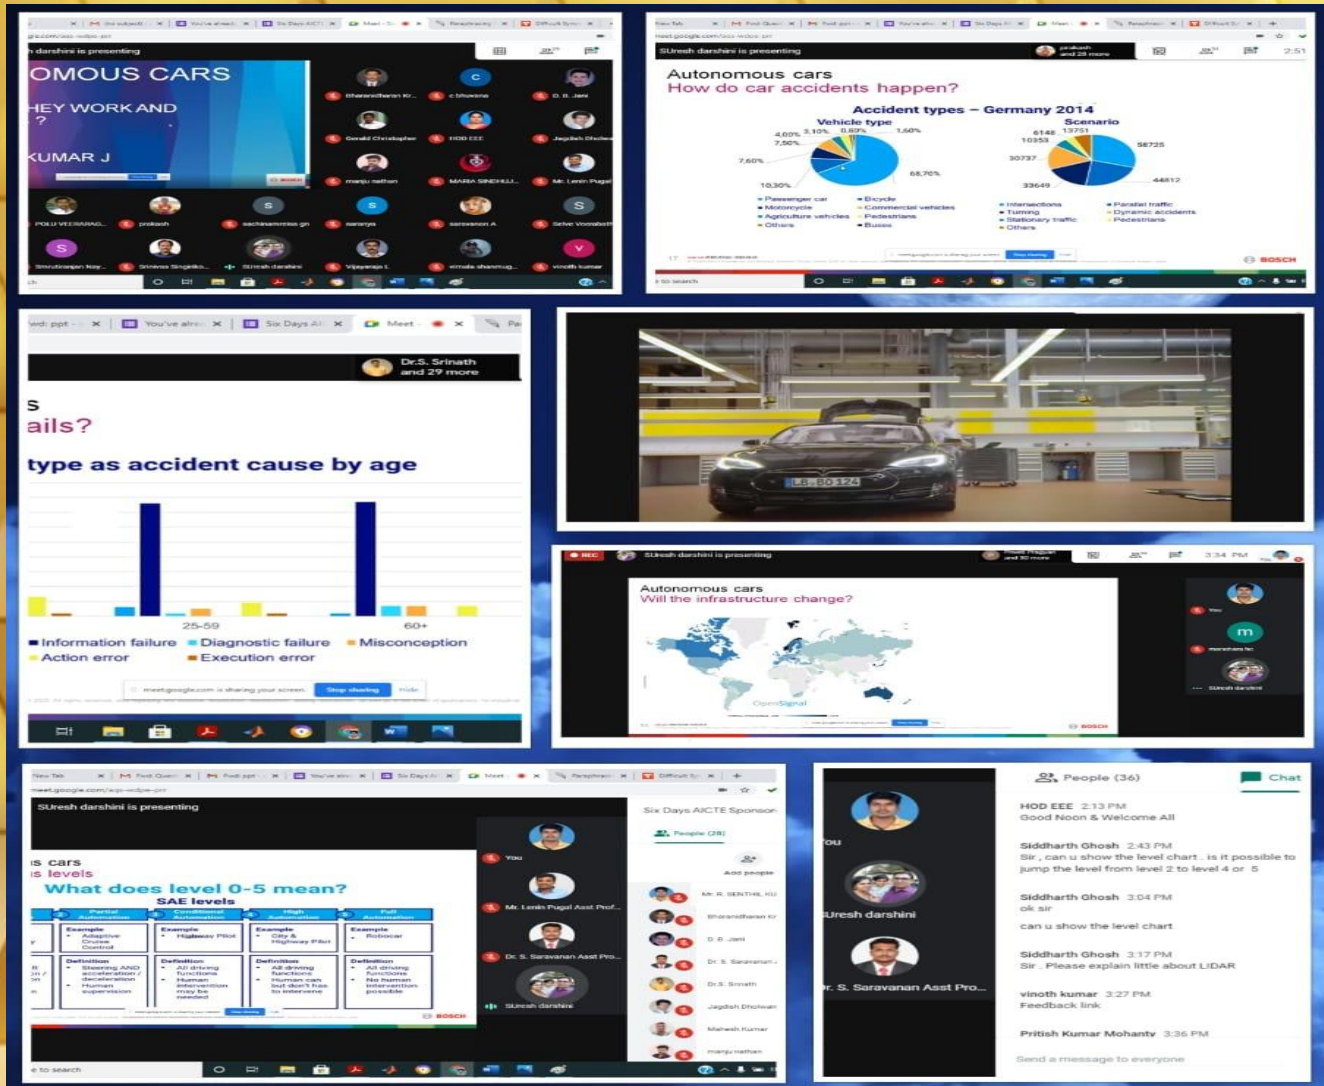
h darshini is presenting

OMOUS CARS

HEY WORK AND
?

KUMAR J

Bharanidharan Kr... c bhuvana D. B. Jani
Gerald Christopher HOD EEE Jagdish Dholwa
manju nathan MARIA SINDHUJ... Mr. Lenin Pugal
POLU VEERARAG... prakash sachinammas gn saranya saravanan A Selva Vinayagam
Simrutiranjan Nay... Srinivas Singaraju... SUresh darshini Vijayaraja L vimala shanmug... vinoth kumar

SUresh darshini is presenting

Autonomous cars
How do car accidents happen?

Accident types – Germany 2014

Vehicle type
4,60% 3,10% 0,80% 1,60%
7,50%
7,60%
10,30%
65,70%
Passenger car
Motorcycle
Agriculture vehicles
Others
Bicycle
Commercial vehicles
Pedestrians
Buses

Scenario
6148 13751
10353
30737
33649
58725
44812
Intersections
Turning
Stationary traffic
Others
Parallel traffic
Dynamic accidents
Pedestrians

BOSCH

Dr.S. Srinath and 29 more

s
ails?
type as accident cause by age

25-59
60+
Information failure
Diagnostic failure
Misconception
Action error
Execution error

meet.google.com is sharing your screen. Stop sharing Hide

LB-BD 124

REC SUresh darshini is presenting

Autonomous cars
Will the infrastructure change?
OpenSignal

You
m
SUresh darshini

SUresh darshini is presenting

s cars
s levels
What does level 0-5 mean?
SAE levels

Partial Automation
Conditional Automation
High Automation
Full Automation

Example
Adaptive Cruise Control
Example
Highway Pilot
Example
City & Highway Pilot
Example
Robocar

Definition
Steering AND acceleration / deceleration
Human supervision
Definition
All driving functions
Human intervention may be needed
Definition
All driving functions
Human can but don't has to intervene
Definition
All driving functions
No human intervention possible

BOSCH

You
Mr. Lenin Pugal Asst Prof...
Dr. S. Saravanan Asst Pro...
SUresh darshini

Six Days AICTE Sponsor
People (28)
Add people
Mr. R. SENTHIL KU
Bharanidharan kr
D. B. Jani
Dr. S. Saravanan
Dr.S. Srinath
Jagdish Dholwan
Mahesh Kumar
manju nathan

ou
Uresh darshini
r. S. Saravanan Asst Pro...

People (36)
Chat

HOD EEE 2:13 PM
Good Noon & Welcome All

Siddharth Ghosh 2:43 PM
Sir , can u show the level chart . is it possible to jump the level from level 2 to level 4 or 5

Siddharth Ghosh 3:04 PM
ok sir
can u show the level chart

Siddharth Ghosh 3:17 PM
Sir . Please explain little about LIDAR

vinoth kumar 3:27 PM
Feedback link

Pritish Kumar Mohanty 3:36 PM

Send a message to everyone